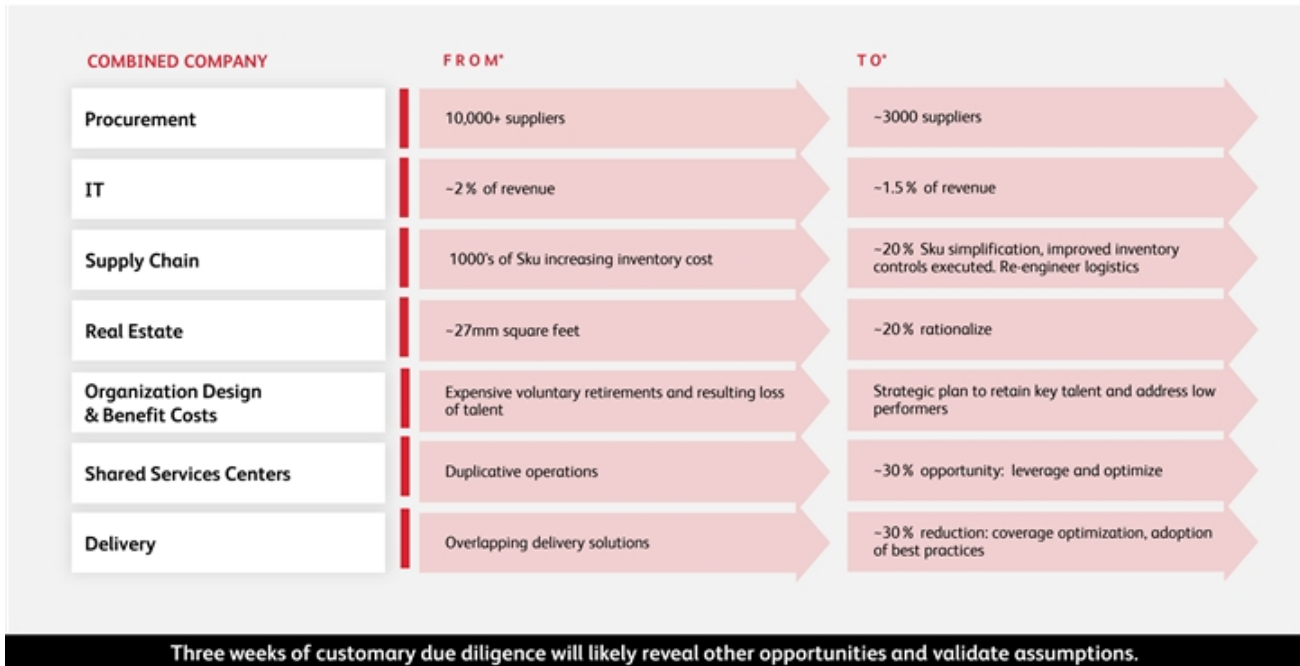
| COMBINED COMPANY | FROM* | TO* |
|---|---|---|
| Procurement | 10,000+ suppliers | ~3000 suppliers |
| IT | ~2% of revenue | ~1.5% of revenue |
| Supply Chain | 1000's of Sku increasing inventory cost | ~20% Sku simplification, improved inventory controls executed. Re-engineer logistics |
| Real Estate | ~27mm square feet | ~20% rationalize |
| Organization Design & Benefit Costs | Expensive voluntary retirements and resulting loss of talent | Strategic plan to retain key talent and address low performers |
| Shared Services Centers | Duplicative operations | ~30% opportunity: leverage and optimize |
| Delivery | Overlapping delivery solutions | ~30% reduction: coverage optimization, adoption of best practices |

Three weeks of customary due diligence will likely reveal other opportunities and validate assumptions.